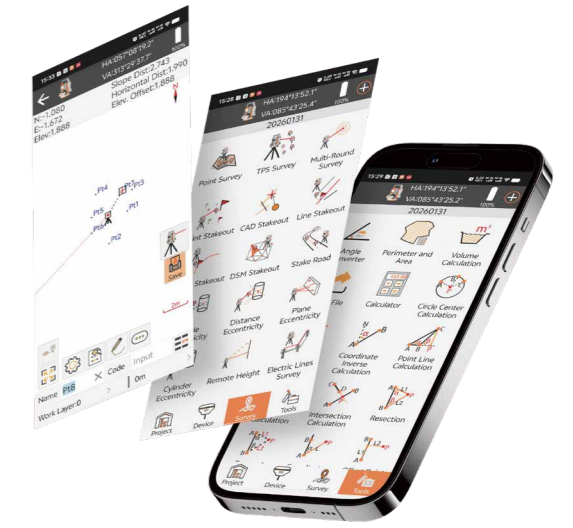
15:33
HA:057°08'19.2"
VA:313°29'37.7"
100%
Slope Dist:2.743
Horizontal Dist:1.990
Elev. Offset:1.888
N:-1.080
E:-1.672
Elev:1.888
N
Pt4
Pt3
Pt5
Pt1
Pt6
Pt2
Save
2m
Code
Input
0m
Name
Pt8
Work Layer:0

15:26
HA:194°13'52.1"
VA:085°43'25.4"
100%
20260131
Point Survey
TPS Survey
Multi-Round Survey
Point Stakeout
CAD Stakeout
Line Stakeout
Stakeout
DSM Stakeout
Stake Road
Eccentricity
Distance Eccentricity
Plane Eccentricity
Cylinder Eccentricity
Remote Height
Electric Lines Survey
Project
Device
Survey
Tools

15:29
HA:194°13'52.1"
VA:085°43'25.2"
100%
20260131
Angle Converter
Perimeter and Area
Volume Calculation
File
Calculator
Circle Center Calculation
Coordinate Inverse Calculation
Point Line Calculation
Intersection Calculation
Resection
Calculation
Project
Device
Survey
Tools